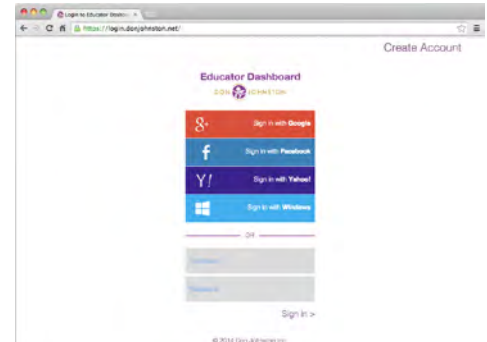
Login to Educator Dashbo ×

https://login.donjohnston.net/

Create Account

Educator Dashboard

DON JOHNSTON

Sign in with Google

Sign in with Facebook

Sign in with Yahoo!

Sign in with Windows

OR

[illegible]

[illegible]

Sign in >

© 2014 Don Johnston Inc.